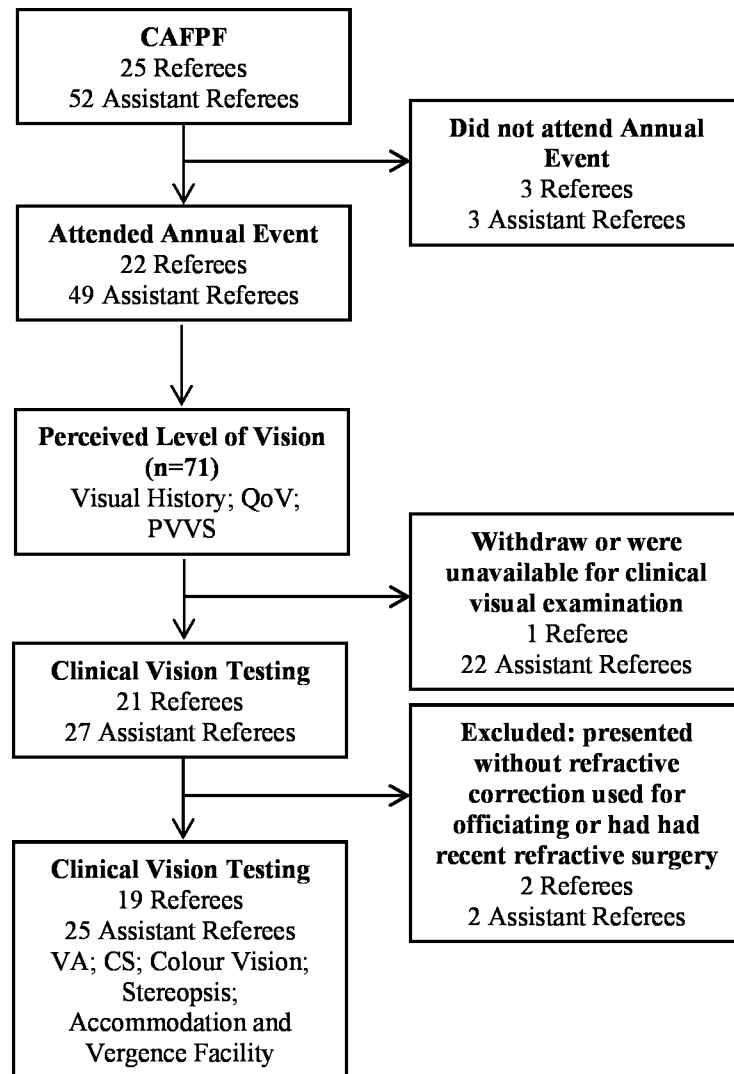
**CAFPF**
25 Referees
52 Assistant Referees

**Did not attend Annual Event**
3 Referees
3 Assistant Referees

**Attended Annual Event**
22 Referees
49 Assistant Referees

**Perceived Level of Vision (n=71)**
Visual History; QoV; PVVS

**Withdraw or were unavailable for clinical visual examination**
1 Referee
22 Assistant Referees

**Clinical Vision Testing**
21 Referees
27 Assistant Referees

**Excluded: presented without refractive correction used for officiating or had had recent refractive surgery**
2 Referees
2 Assistant Referees

**Clinical Vision Testing**
19 Referees
25 Assistant Referees
VA; CS; Colour Vision; Stereopsis; Accommodation and Vergence Facility